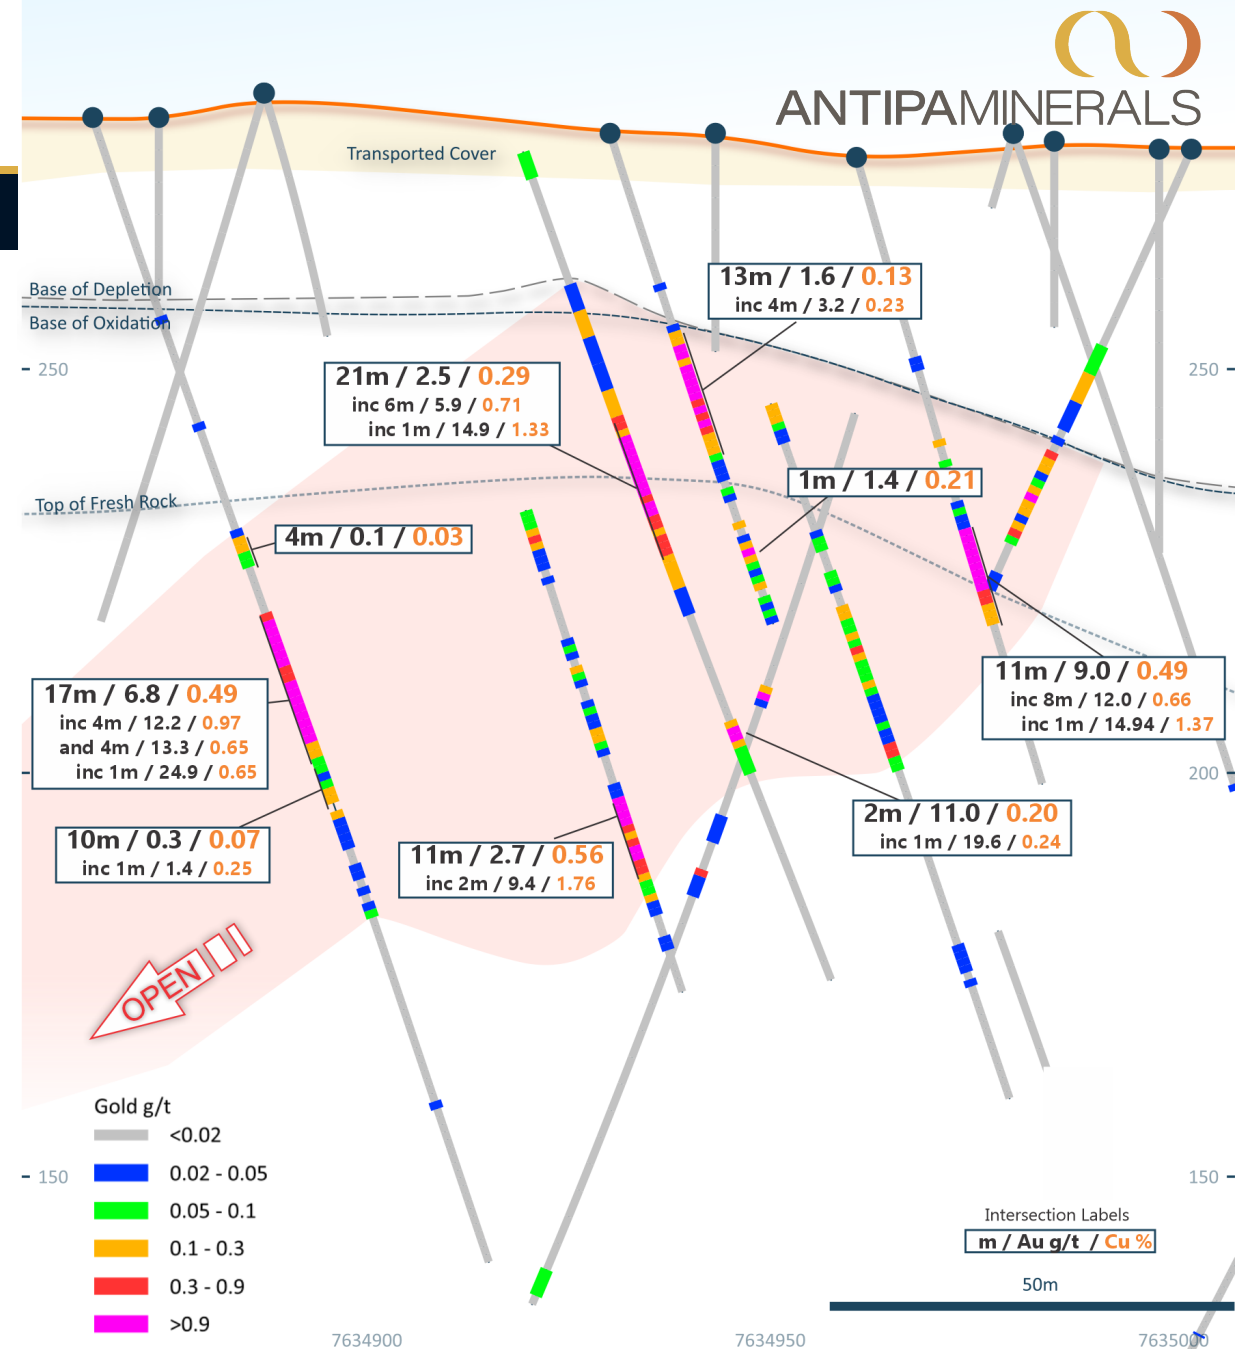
ANTIPAMINERALS

Transported Cover

Base of Depletion
Base of Oxidation

250

250

13m / 1.6 / 0.13
inc 4m / 3.2 / 0.23

21m / 2.5 / 0.29
inc 6m / 5.9 / 0.71
inc 1m / 14.9 / 1.33

Top of Fresh Rock

1m / 1.4 / 0.21

4m / 0.1 / 0.03

17m / 6.8 / 0.49
inc 4m / 12.2 / 0.97
and 4m / 13.3 / 0.65
inc 1m / 24.9 / 0.65

11m / 9.0 / 0.49
inc 8m / 12.0 / 0.66
inc 1m / 14.94 / 1.37

200

10m / 0.3 / 0.07
inc 1m / 1.4 / 0.25

2m / 11.0 / 0.20
inc 1m / 19.6 / 0.24

11m / 2.7 / 0.56
inc 2m / 9.4 / 1.76

OPEN

Gold g/t
<0.02
0.02 - 0.05
0.05 - 0.1
0.1 - 0.3
0.3 - 0.9
>0.9

150

150

Intersection Labels
m / Au g/t / Cu %

50m

7634900
7634950
7635000